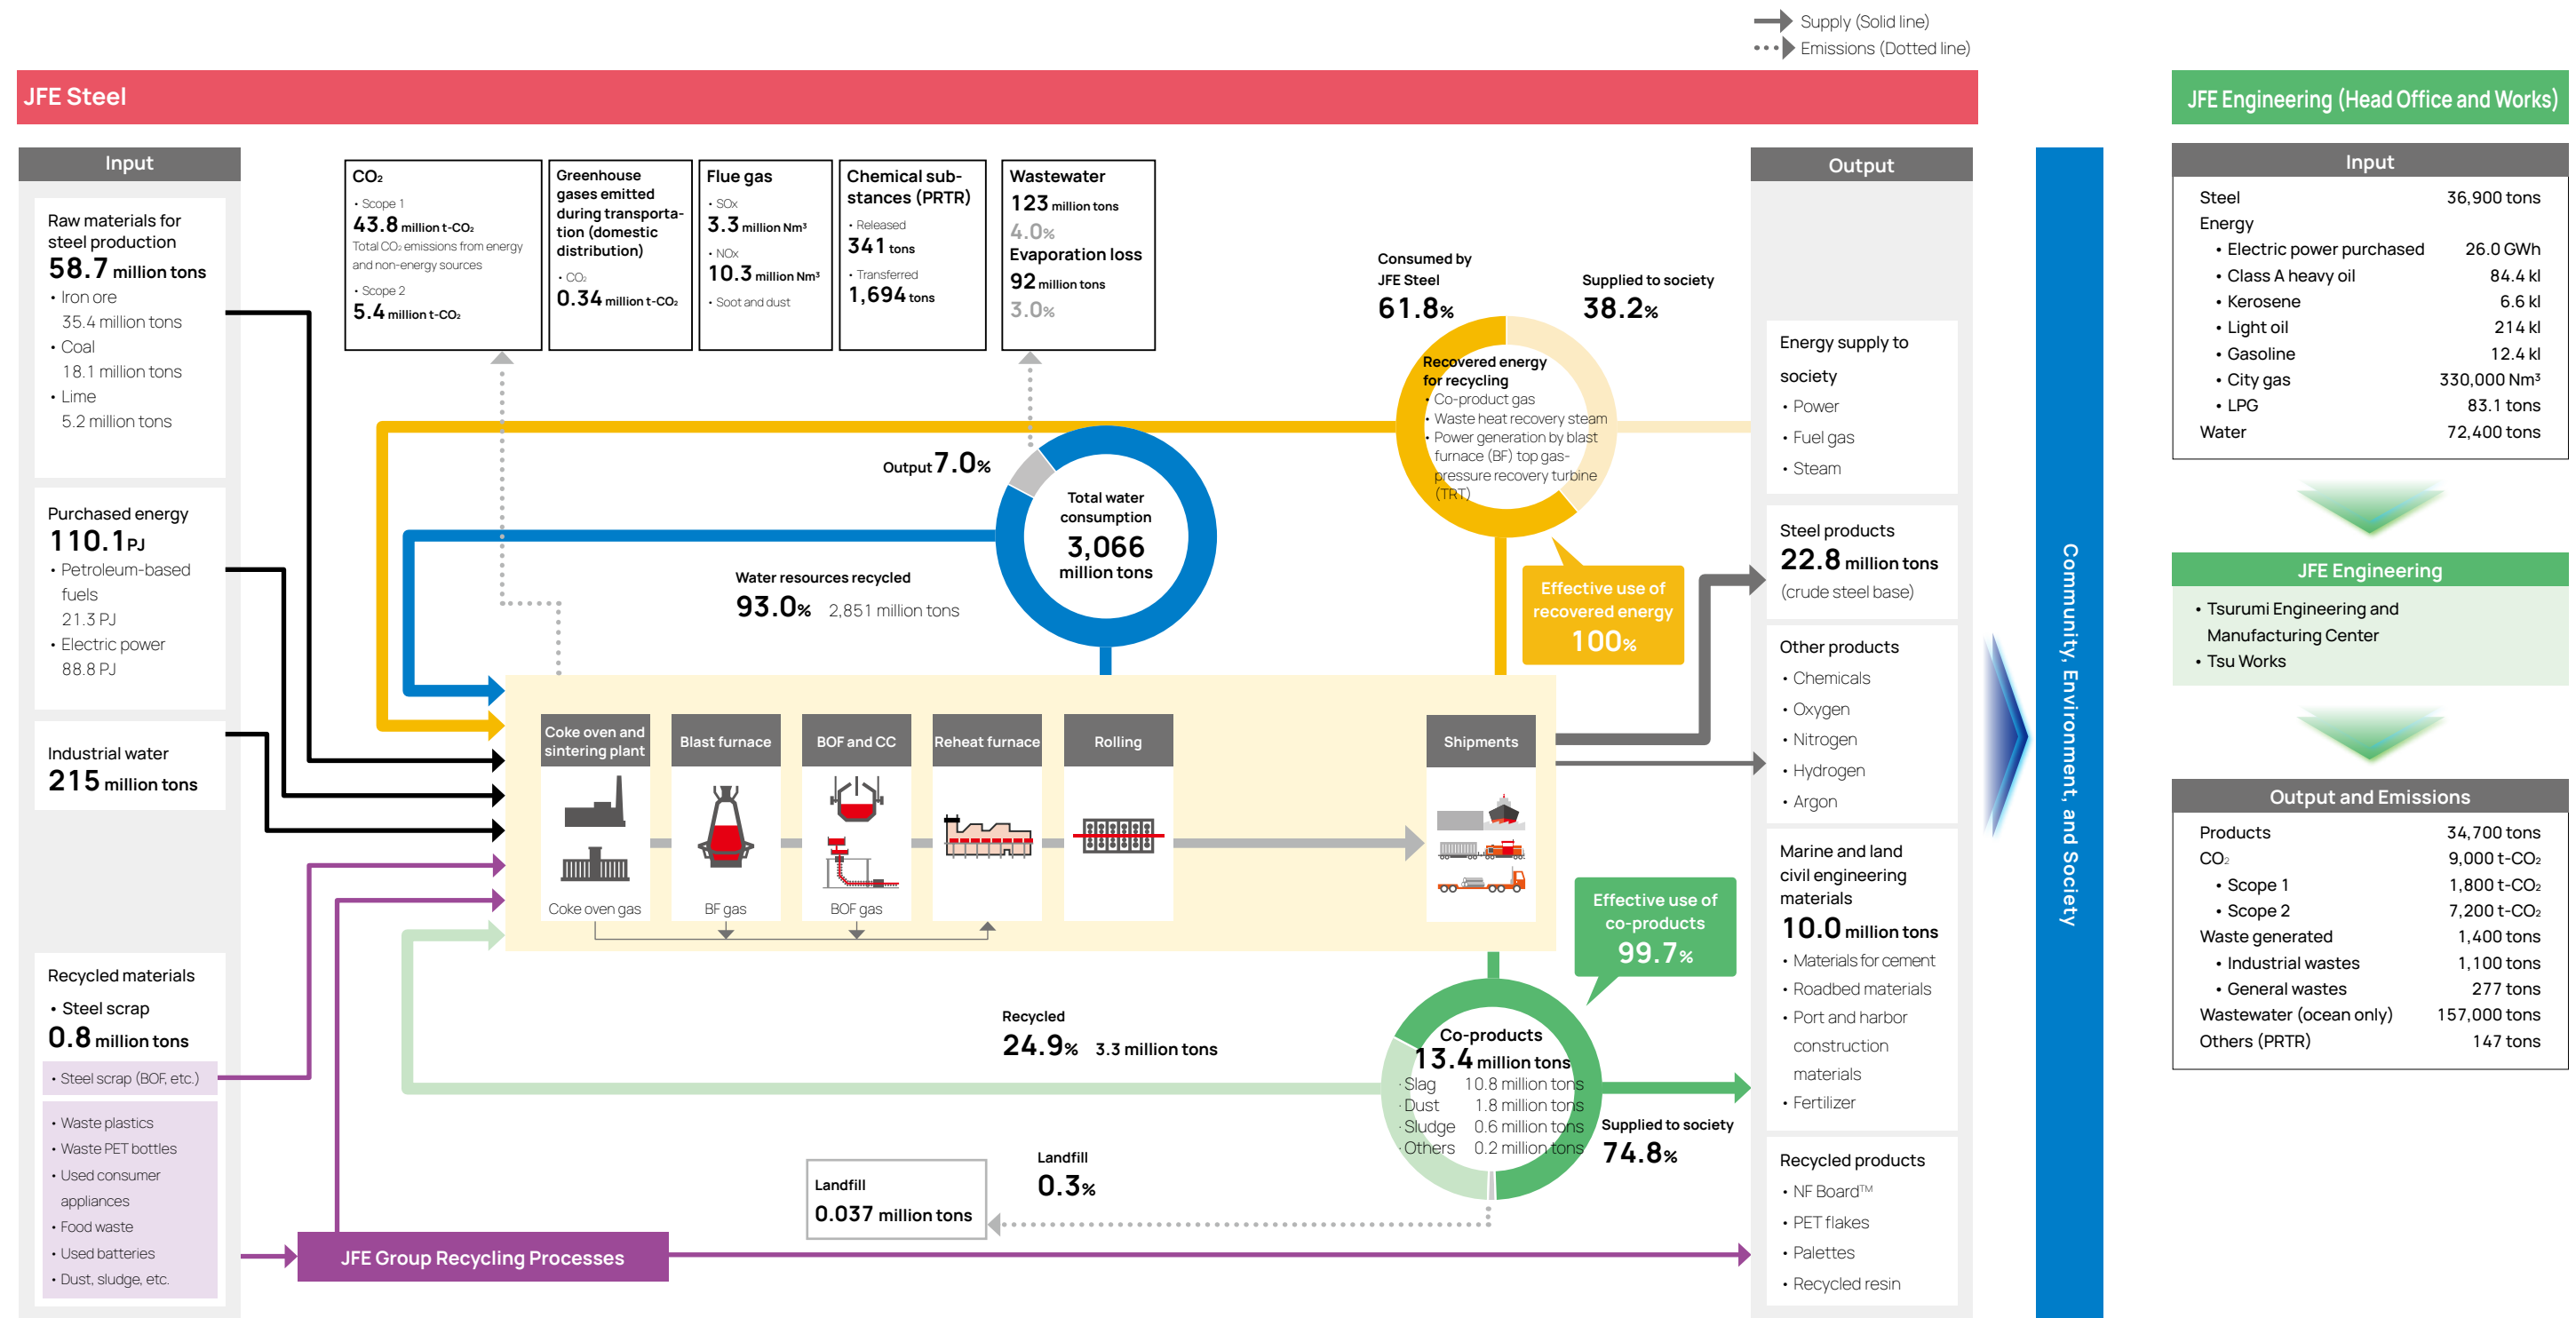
Supply (Solid line)
Emissions (Dotted line)

JFE Steel

Input

Raw materials for steel production
58.7 million tons
• Iron ore
35.4 million tons
• Coal
18.1 million tons
• Lime
5.2 million tons

Purchased energy
110.1 PJ
• Petroleum-based fuels
21.3 PJ
• Electric power
88.8 PJ

Industrial water
215 million tons

Recycled materials
• Steel scrap
0.8 million tons
• Steel scrap (BOF, etc.)
• Waste plastics
• Waste PET bottles
• Used consumer appliances
• Food waste
• Used batteries
• Dust, sludge, etc.

$CO_2$
• Scope 1
43.8 million t-$CO_2$
Total $CO_2$ emissions from energy and non-energy sources
• Scope 2
5.4 million t-$CO_2$

Greenhouse gases emitted during transportation (domestic distribution)
• $CO_2$
0.34 million t-$CO_2$

Flue gas
• SOx
3.3 million Nm³
• NOx
10.3 million Nm³
• Soot and dust

Chemical substances (PRTR)
• Released
341 tons
• Transferred
1,694 tons

Wastewater
123 million tons
4.0%
Evaporation loss
92 million tons
3.0%

Output 7.0%
Total water consumption
3,066 million tons
Water resources recycled
93.0% 2,851 million tons

Consumed by JFE Steel
61.8%
Supplied to society
38.2%
Recovered energy for recycling
• Co-product gas
• Waste heat recovery steam
• Power generation by blast furnace (BF) top gas-pressure recovery turbine (TRT)

Effective use of recovered energy
100%

Coke oven and sintering plant
Blast furnace
BOF and CC
Reheat furnace
Rolling
Shipments
Coke oven gas
BF gas
BOF gas

Effective use of co-products
99.7%

Recycled
24.9% 3.3 million tons

Co-products
13.4 million tons
·Slag 10.8 million tons
·Dust 1.8 million tons
·Sludge 0.6 million tons
·Others 0.2 million tons

Supplied to society
74.8%

Landfill
0.037 million tons
Landfill
0.3%

JFE Group Recycling Processes

Output

Energy supply to society
• Power
• Fuel gas
• Steam

Steel products
22.8 million tons
(crude steel base)

Other products
• Chemicals
• Oxygen
• Nitrogen
• Hydrogen
• Argon

Marine and land civil engineering materials
10.0 million tons
• Materials for cement
• Roadbed materials
• Port and harbor construction materials
• Fertilizer

Recycled products
• NF Board™
• PET flakes
• Palettes
• Recycled resin

Community, Environment, and Society

JFE Engineering (Head Office and Works)

Input

| Steel | 36,900 tons |
|---|---|
| Energy | |
| • Electric power purchased | 26.0 GWh |
| • Class A heavy oil | 84.4 kl |
| • Kerosene | 6.6 kl |
| • Light oil | 214 kl |
| • Gasoline | 12.4 kl |
| • City gas | 330,000 Nm³ |
| • LPG | 83.1 tons |
| Water | 72,400 tons |

JFE Engineering
• Tsurumi Engineering and Manufacturing Center
• Tsu Works

Output and Emissions

| Products | 34,700 tons |
|---|---|
| $CO_2$ | 9,000 t-$CO_2$ |
| • Scope 1 | 1,800 t-$CO_2$ |
| • Scope 2 | 7,200 t-$CO_2$ |
| Waste generated | 1,400 tons |
| • Industrial wastes | 1,100 tons |
| • General wastes | 277 tons |
| Wastewater (ocean only) | 157,000 tons |
| Others (PRTR) | 147 tons |